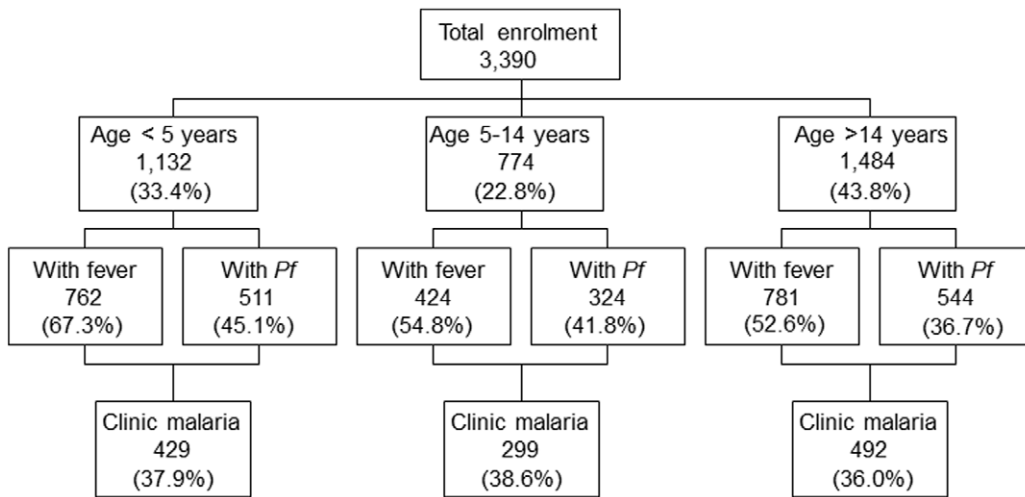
Total enrolment
3,390

Age < 5 years
1,132
(33.4%)

With fever
762
(67.3%)

With *Pf*
511
(45.1%)

Clinic malaria
429
(37.9%)

Age 5-14 years
774
(22.8%)

With fever
424
(54.8%)

With *Pf*
324
(41.8%)

Clinic malaria
299
(38.6%)

Age >14 years
1,484
(43.8%)

With fever
781
(52.6%)

With *Pf*
544
(36.7%)

Clinic malaria
492
(36.0%)